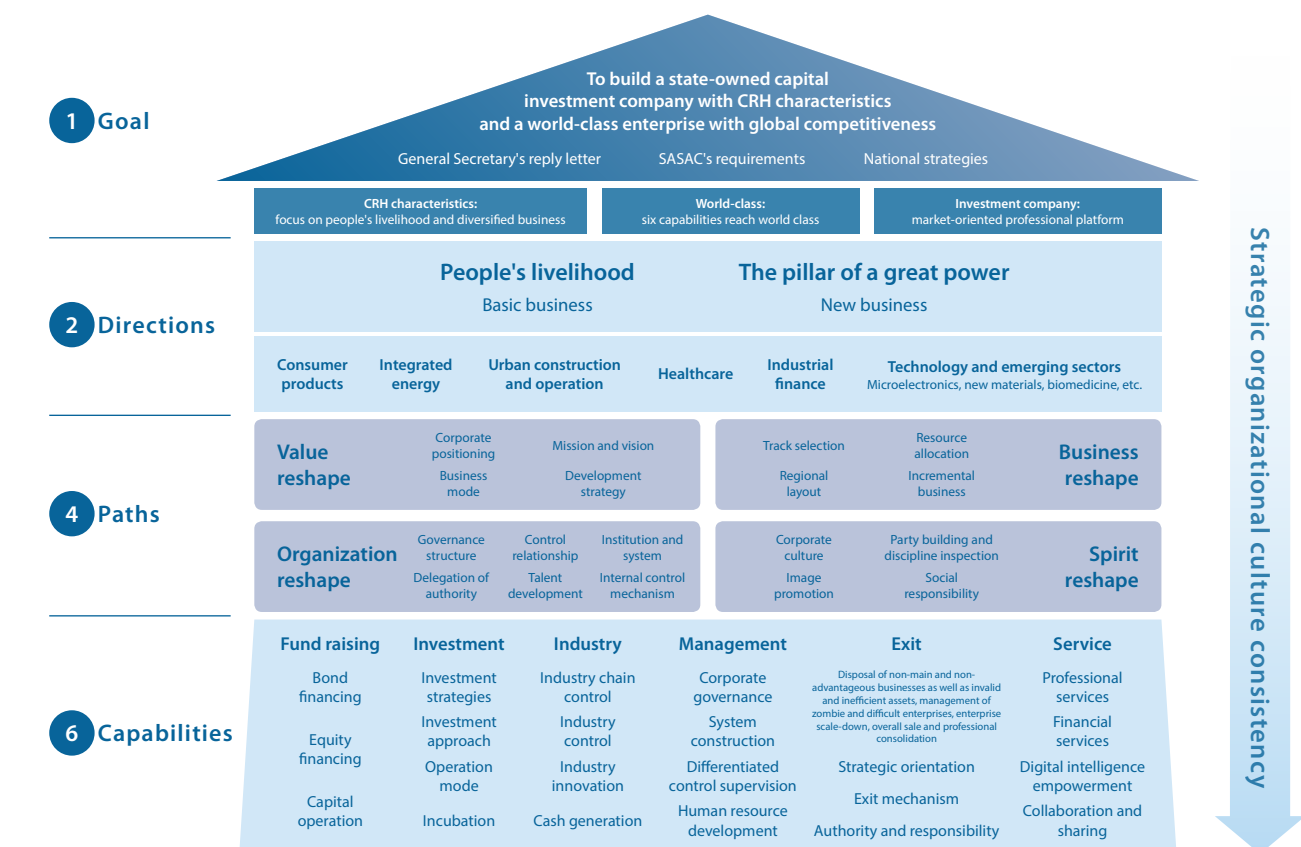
1 Goal

To build a state-owned capital investment company with CRH characteristics and a world-class enterprise with global competitiveness

General Secretary's reply letter SASAC's requirements National strategies

CRH characteristics: focus on people's livelihood and diversified business

World-class: six capabilities reach world class

Investment company: market-oriented professional platform

2 Directions

People's livelihood
Basic business

The pillar of a great power
New business

Consumer products
Integrated energy
Urban construction and operation
Healthcare
Industrial finance
Technology and emerging sectors
Microelectronics, new materials, biomedicine, etc.

4 Paths

Value reshape
Corporate positioning
Mission and vision
Business mode
Development strategy

Track selection
Resource allocation
Regional layout
Incremental business
Business reshape

Organization reshape
Governance structure
Control relationship
Institution and system
Delegation of authority
Talent development
Internal control mechanism

Corporate culture
Party building and discipline inspection
Image promotion
Social responsibility
Spirit reshape

6 Capabilities

Fund raising
Bond financing
Equity financing
Capital operation

Investment
Investment strategies
Investment approach
Operation mode
Incubation

Industry
Industry chain control
Industry control
Industry innovation
Cash generation

Management
Corporate governance
System construction
Differentiated control supervision
Human resource development

Exit
Disposal of non-main and non-advantageous businesses as well as invalid and inefficient assets, management of zombie and difficult enterprises, enterprise scale-down, overall sale and professional consolidation
Strategic orientation
Exit mechanism
Authority and responsibility

Service
Professional services
Financial services
Digital intelligence empowerment
Collaboration and sharing

Strategic organizational culture consistency